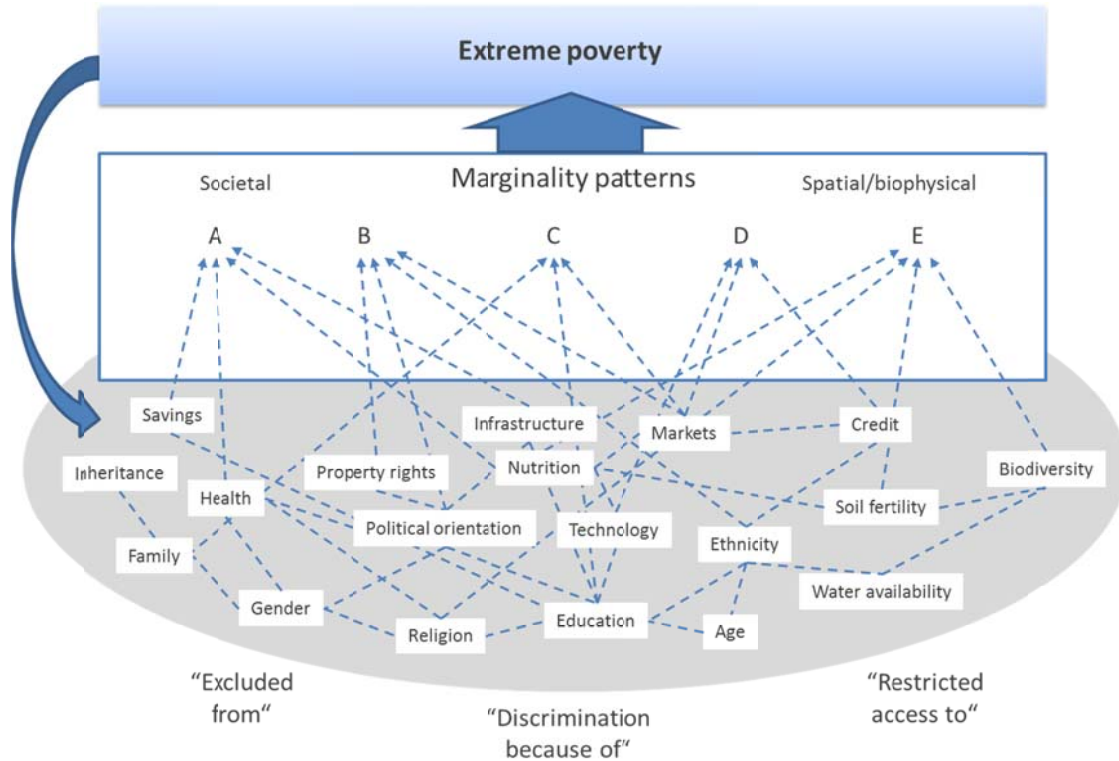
Extreme poverty

Societal

Marginality patterns

Spatial/biophysical

A

B

C

D

E

Savings

Infrastructure

Markets

Credit

Inheritance

Health

Property rights

Nutrition

Biodiversity

Political orientation

Technology

Soil fertility

Family

Ethnicity

Gender

Water availability

Religion

Education

Age

“Excluded from“

“Discrimination because of“

“Restricted access to“